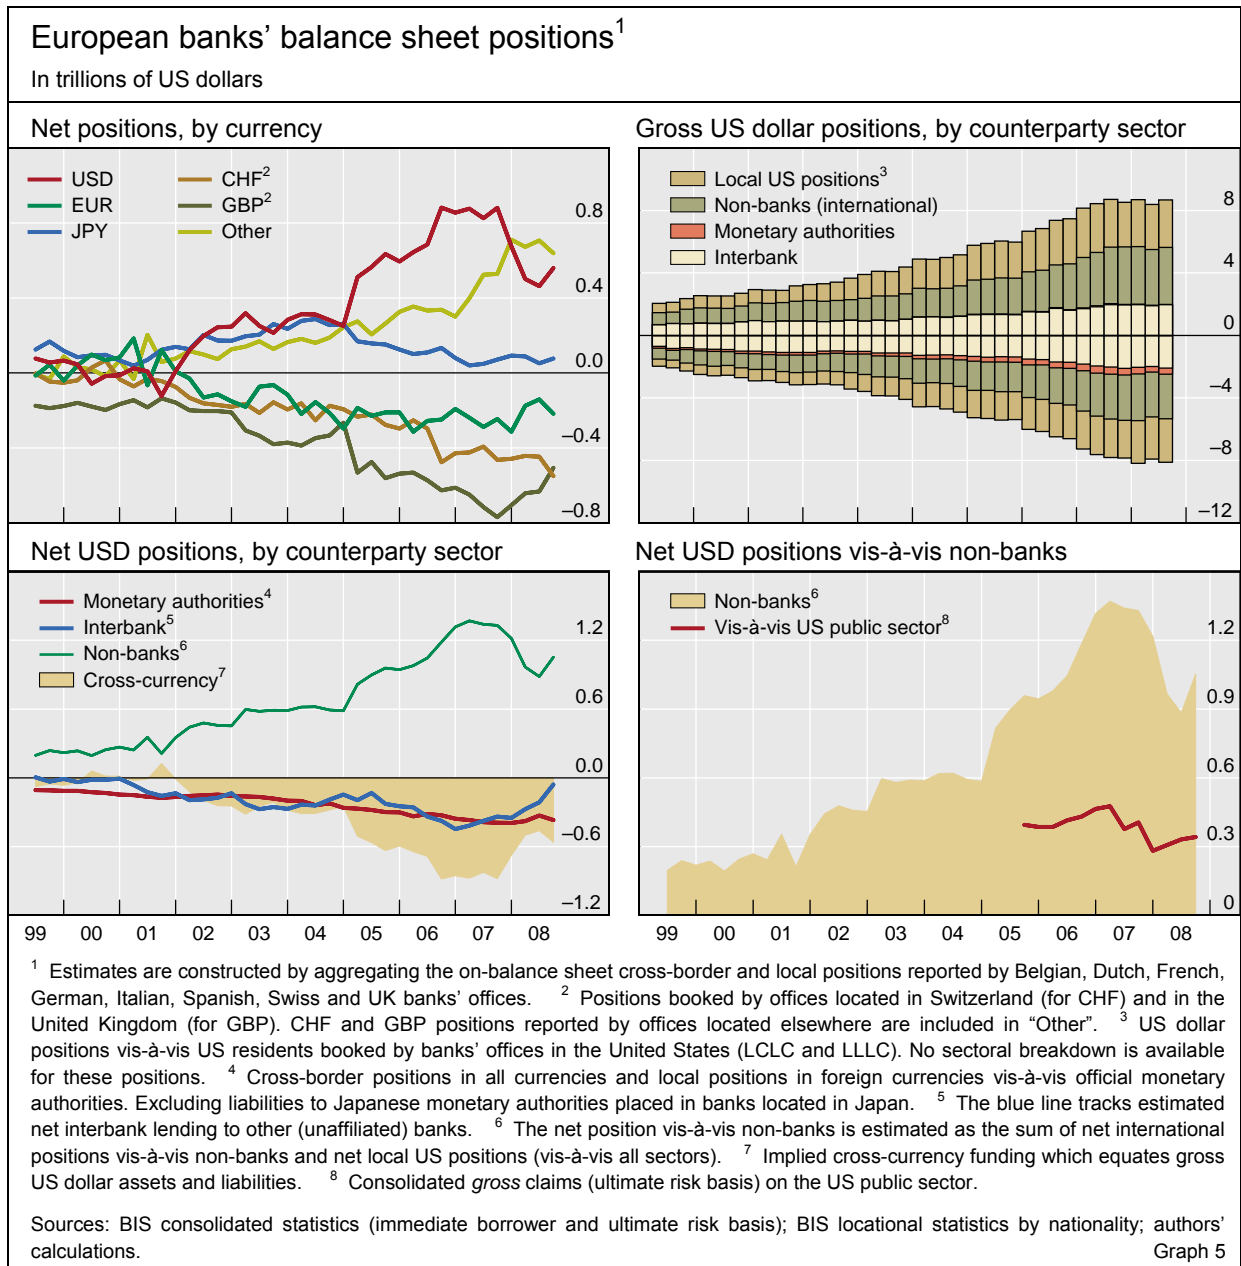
European banks' balance sheet positions$^1$

In trillions of US dollars

Net positions, by currency

USD
EUR
JPY
CHF$^2$
GBP$^2$
Other

0.8
0.4
0.0
–0.4
–0.8

Gross US dollar positions, by counterparty sector

Local US positions$^3$
Non-banks (international)
Monetary authorities
Interbank

8
4
0
–4
–8
–12

Net USD positions, by counterparty sector

Monetary authorities$^4$
Interbank$^5$
Non-banks$^6$
Cross-currency$^7$

1.2
0.6
0.0
–0.6
–1.2

99 00 01 02 03 04 05 06 07 08

Net USD positions vis-à-vis non-banks

Non-banks$^6$
Vis-à-vis US public sector$^8$

1.2
0.9
0.6
0.3
0

99 00 01 02 03 04 05 06 07 08

$^1$ Estimates are constructed by aggregating the on-balance sheet cross-border and local positions reported by Belgian, Dutch, French, German, Italian, Spanish, Swiss and UK banks' offices. $^2$ Positions booked by offices located in Switzerland (for CHF) and in the United Kingdom (for GBP). CHF and GBP positions reported by offices located elsewhere are included in "Other". $^3$ US dollar positions vis-à-vis US residents booked by banks' offices in the United States (LCLC and LLLC). No sectoral breakdown is available for these positions. $^4$ Cross-border positions in all currencies and local positions in foreign currencies vis-à-vis official monetary authorities. Excluding liabilities to Japanese monetary authorities placed in banks located in Japan. $^5$ The blue line tracks estimated net interbank lending to other (unaffiliated) banks. $^6$ The net position vis-à-vis non-banks is estimated as the sum of net international positions vis-à-vis non-banks and net local US positions (vis-à-vis all sectors). $^7$ Implied cross-currency funding which equates gross US dollar assets and liabilities. $^8$ Consolidated gross claims (ultimate risk basis) on the US public sector.

Sources: BIS consolidated statistics (immediate borrower and ultimate risk basis); BIS locational statistics by nationality; authors' calculations.
Graph 5